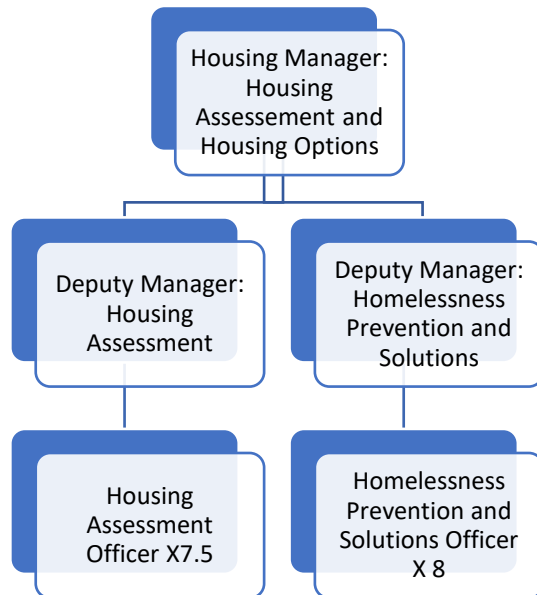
Housing Manager: Housing Assessement and Housing Options

Deputy Manager: Housing Assessment

Deputy Manager: Homelessness Prevention and Solutions

Housing Assessment Officer X7.5

Homelessness Prevention and Solutions Officer X 8